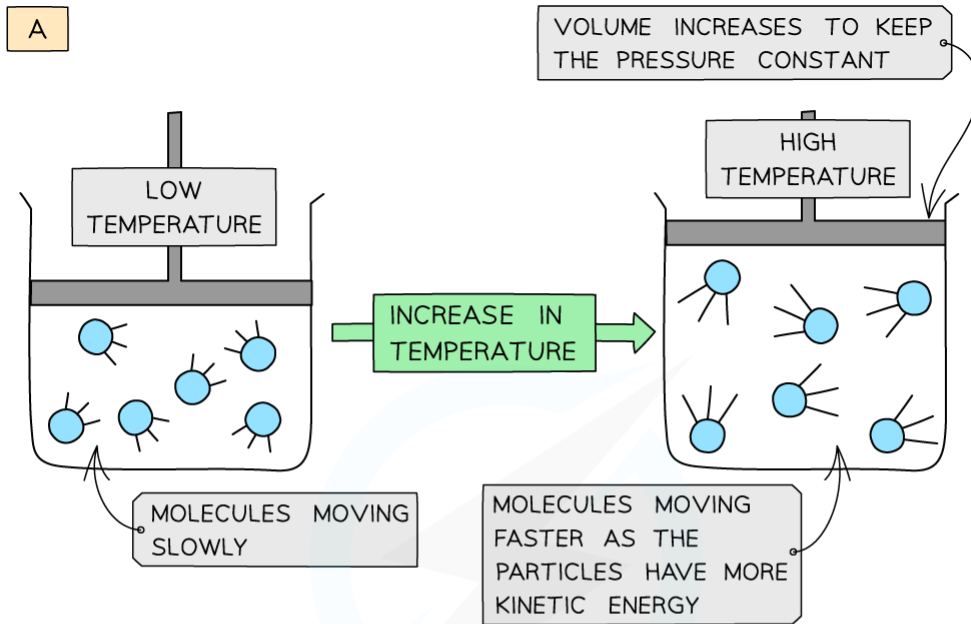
A

VOLUME INCREASES TO KEEP THE PRESSURE CONSTANT

LOW TEMPERATURE

HIGH TEMPERATURE

INCREASE IN TEMPERATURE

MOLECULES MOVING SLOWLY

MOLECULES MOVING FASTER AS THE PARTICLES HAVE MORE KINETIC ENERGY